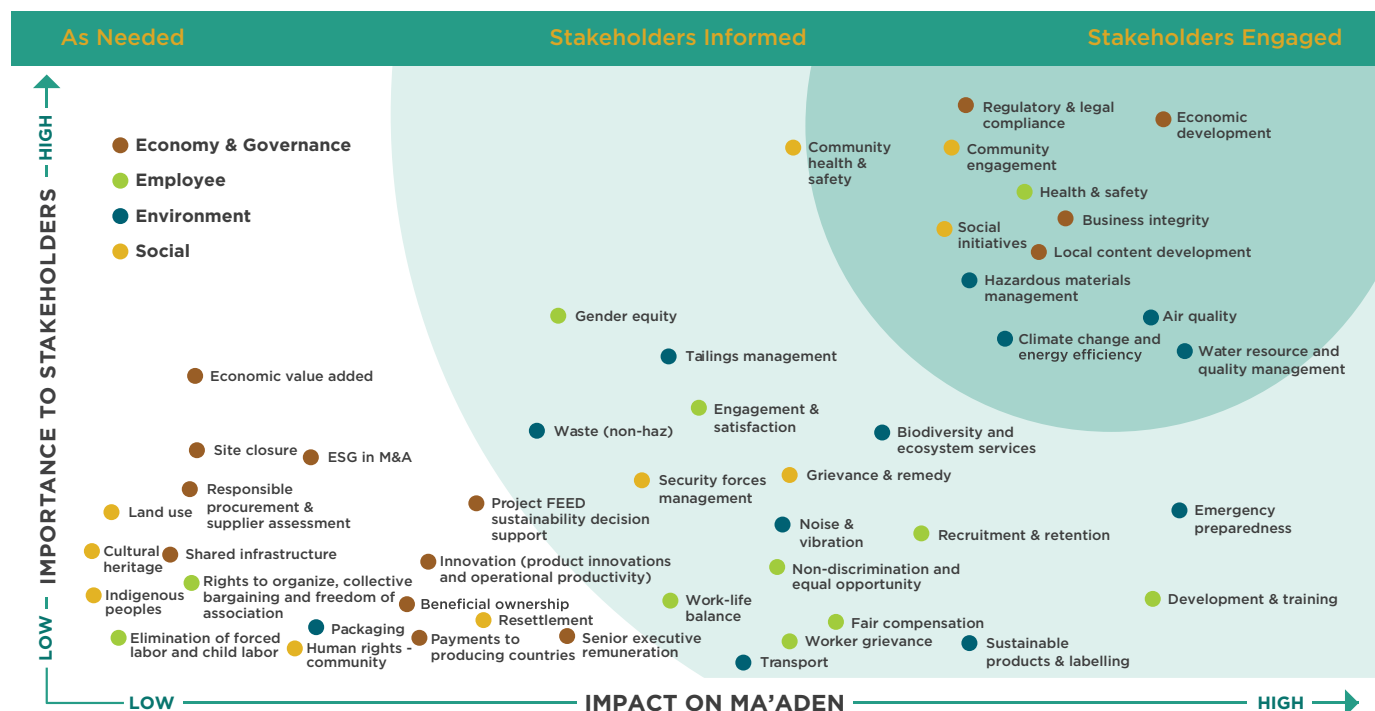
As Needed Stakeholders Informed Stakeholders Engaged

HIGH – IMPORTANCE TO STAKEHOLDERS – LOW

Economy & Governance
Employee
Environment
Social

Regulatory & legal compliance
Economic development
Community health & safety
Community engagement
Health & safety
Business integrity
Social initiatives
Local content development
Hazardous materials management
Air quality
Climate change and energy efficiency
Water resource and quality management
Gender equity
Tailings management
Economic value added
Engagement & satisfaction
Waste (non-haz)
Biodiversity and ecosystem services
Site closure
ESG in M&A
Security forces management
Grievance & remedy
Responsible procurement & supplier assessment
Land use
Project FEED sustainability decision support
Emergency preparedness
Noise & vibration
Recruitment & retention
Cultural heritage
Shared infrastructure
Innovation (product innovations and operational productivity)
Non-discrimination and equal opportunity
Rights to organize, collective bargaining and freedom of association
Indigenous peoples
Beneficial ownership
Work-life balance
Development & training
Resettlement
Fair compensation
Packaging
Elimination of forced labor and child labor
Payments to producing countries
Senior executive remuneration
Worker grievance
Sustainable products & labelling
Human rights - community
Transport

LOW IMPACT ON MA'ADEN HIGH